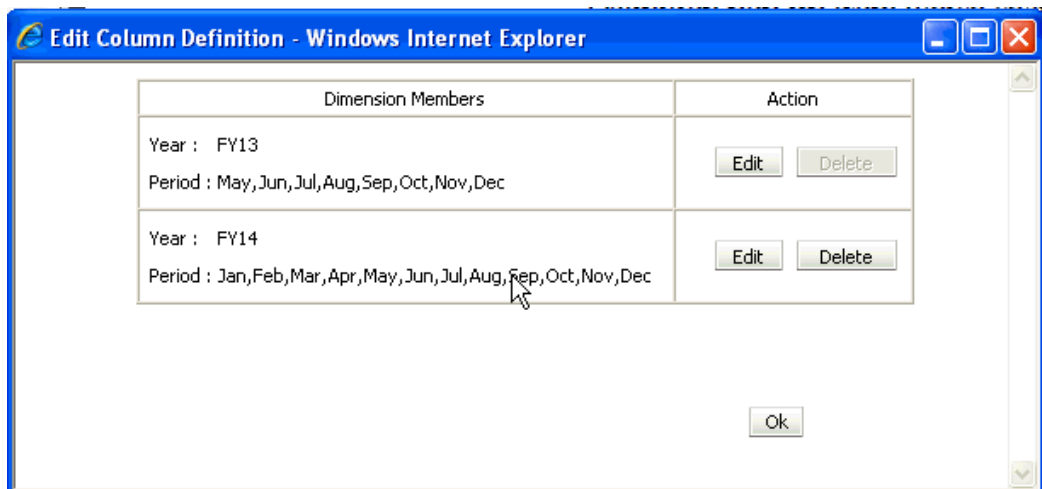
Edit Column Definition - Windows Internet Explorer

| Dimension Members | Action |
|---|---|
| Year : FY13<br>Period : May,Jun,Jul,Aug,Sep,Oct,Nov,Dec | Edit Delete |
| Year : FY14<br>Period : Jan,Feb,Mar,Apr,May,Jun,Jul,Aug,Sep,Oct,Nov,Dec | Edit Delete |

Ok